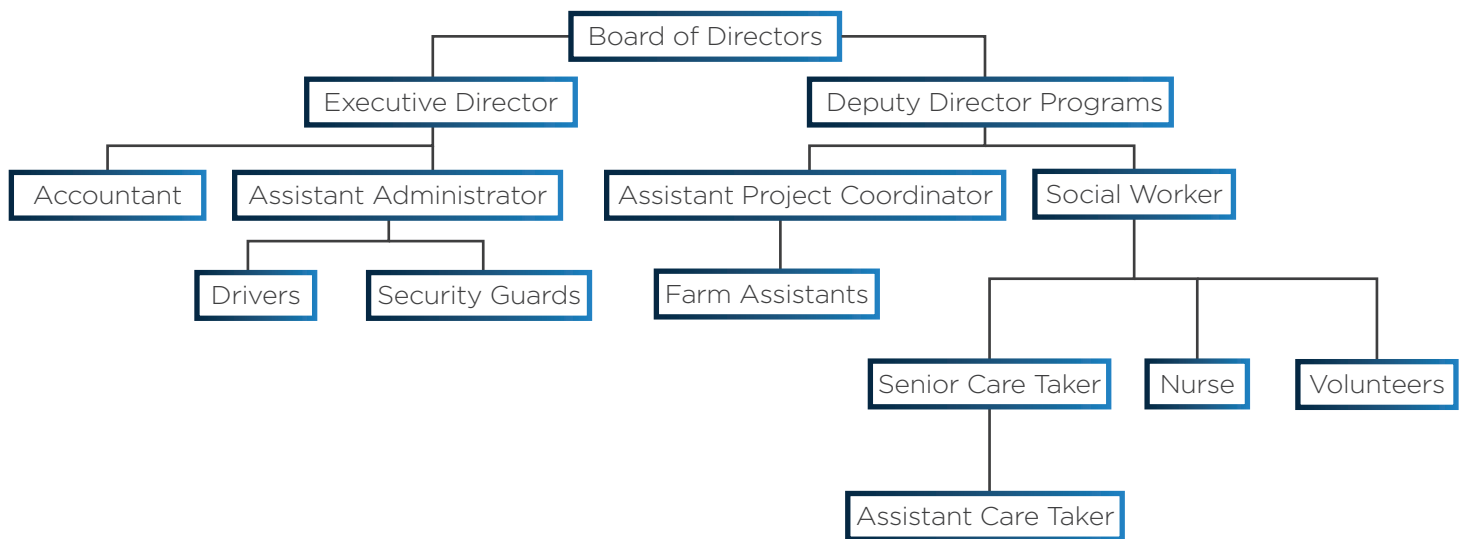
Board of Directors

Executive Director

Deputy Director Programs

Accountant

Assistant Administrator

Assistant Project Coordinator

Social Worker

Drivers

Security Guards

Farm Assistants

Senior Care Taker

Nurse

Volunteers

Assistant Care Taker